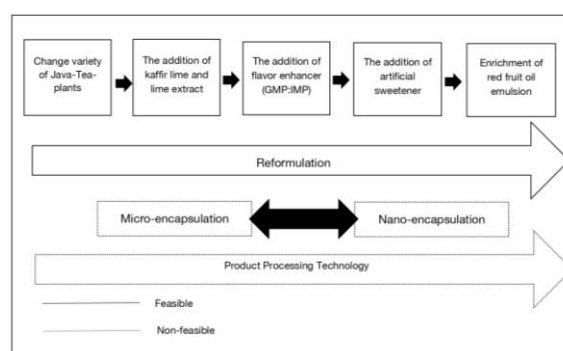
Change variety of Java-Tea-plants

The addition of kaffir lime and lime extract

The addition of flavor enhancer (GMP:IMP)

The addition of artificial sweetener

Enrichment of red fruit oil emulsion

Reformulation

Micro-encapsulation

Nano-encapsulation

Product Processing Technology

Feasible

Non-feasible